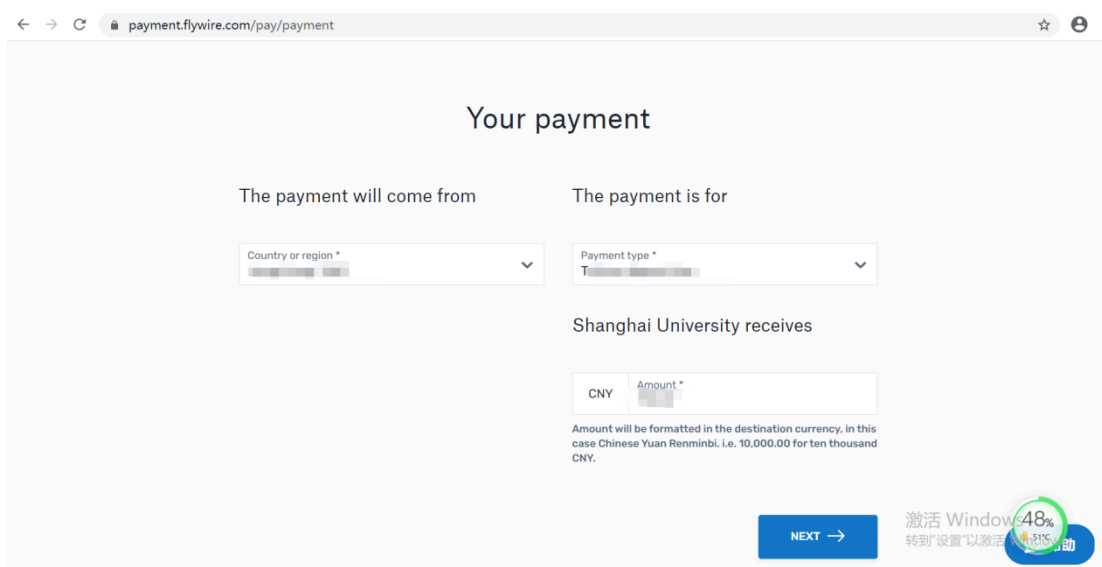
payment.flywire.com/pay/payment

Your payment

The payment will come from

Country or region *
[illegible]

The payment is for

Payment type *
T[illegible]

Shanghai University receives

CNY
Amount *
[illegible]

Amount will be formatted in the destination currency, in this case Chinese Yuan Renminbi. i.e. 10,000.00 for ten thousand CNY.

NEXT →

激活 Windows
转到"设置"以激活 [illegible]

48%
51°C

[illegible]助